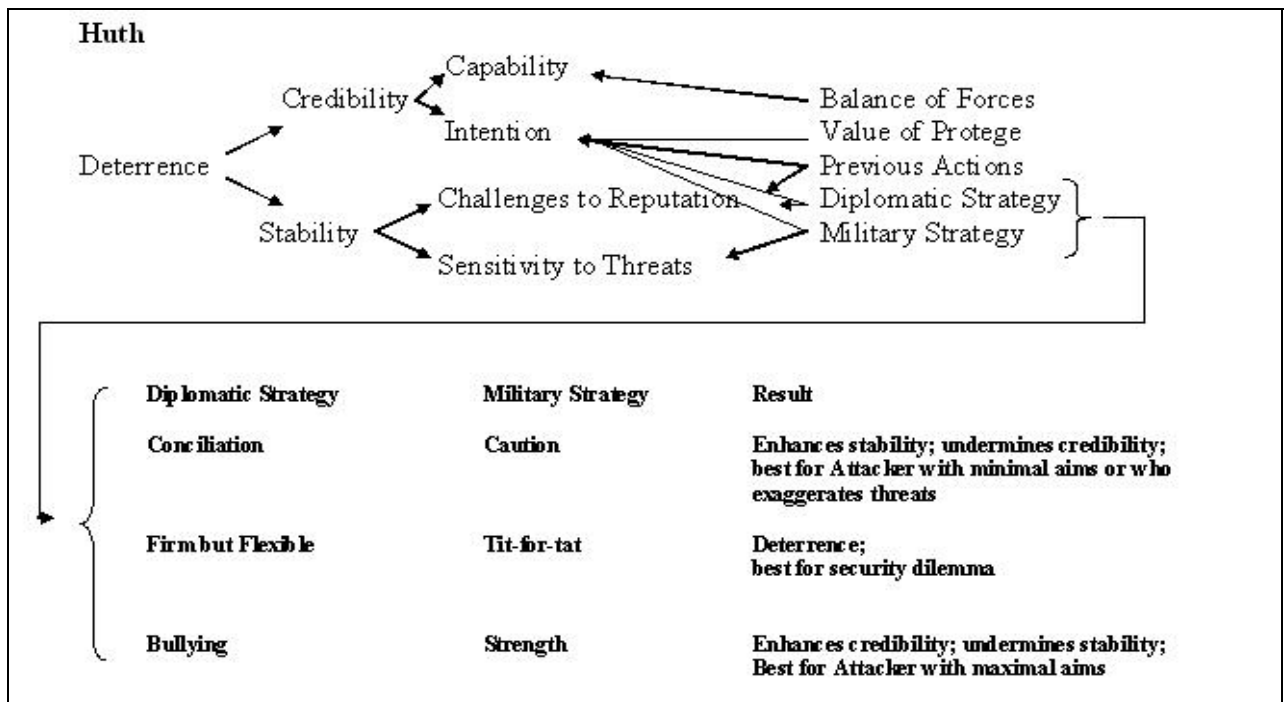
Huth

Deterrence

Credibility

Capability

Intention

Stability

Challenges to Reputation

Sensitivity to Threats

Balance of Forces

Value of Protege

Previous Actions

Diplomatic Strategy

Military Strategy

| Diplomatic Strategy | Military Strategy | Result |
|---|---|---|
| Conciliation | Caution | Enhances stability; undermines credibility; best for Attacker with minimal aims or who exaggerates threats |
| Firm but Flexible | Tit-for-tat | Deterrence; best for security dilemma |
| Bullying | Strength | Enhances credibility; undermines stability; Best for Attacker with maximal aims |